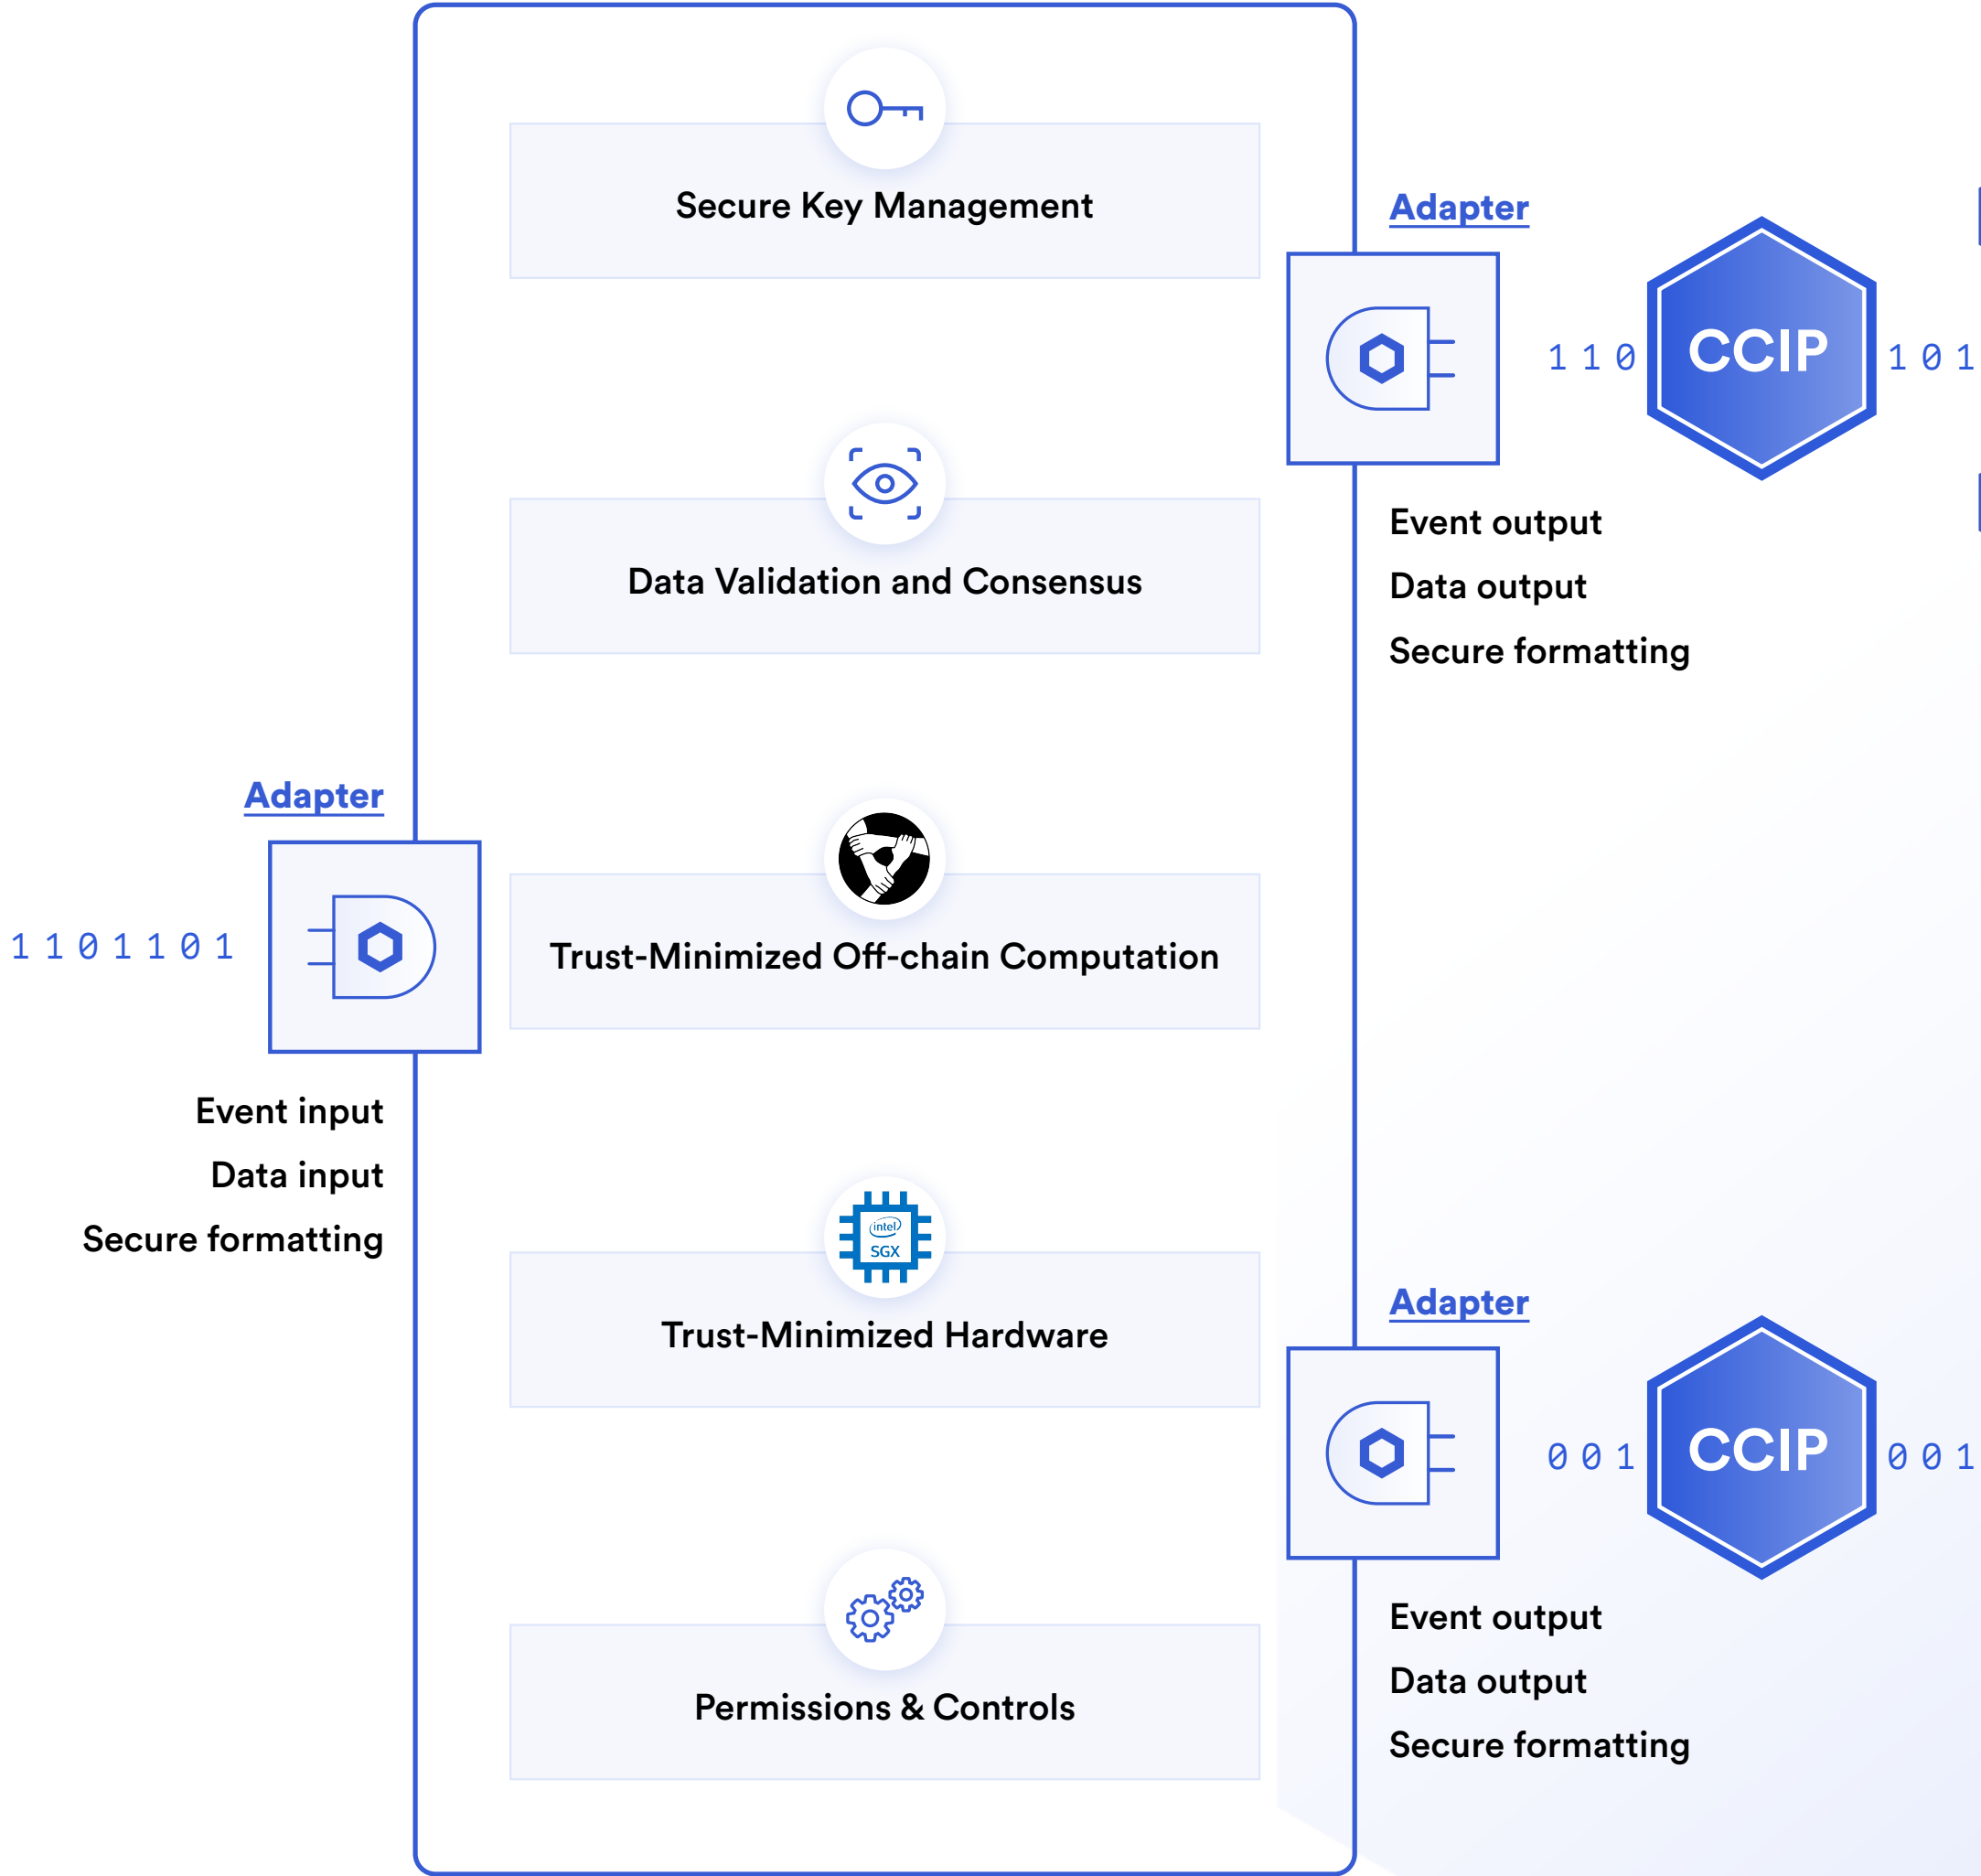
Secure Key Management

Data Validation and Consensus

Trust-Minimized Off-chain Computation

intel SGX

Trust-Minimized Hardware

Permissions & Controls

Adapter

1 1 0 1 1 0 1

Event input
Data input
Secure formatting

Adapter

1 1 0

CCIP

1 0 1

Event output
Data output
Secure formatting

Adapter

0 0 1

CCIP

0 0 1

Event output
Data output
Secure formatting